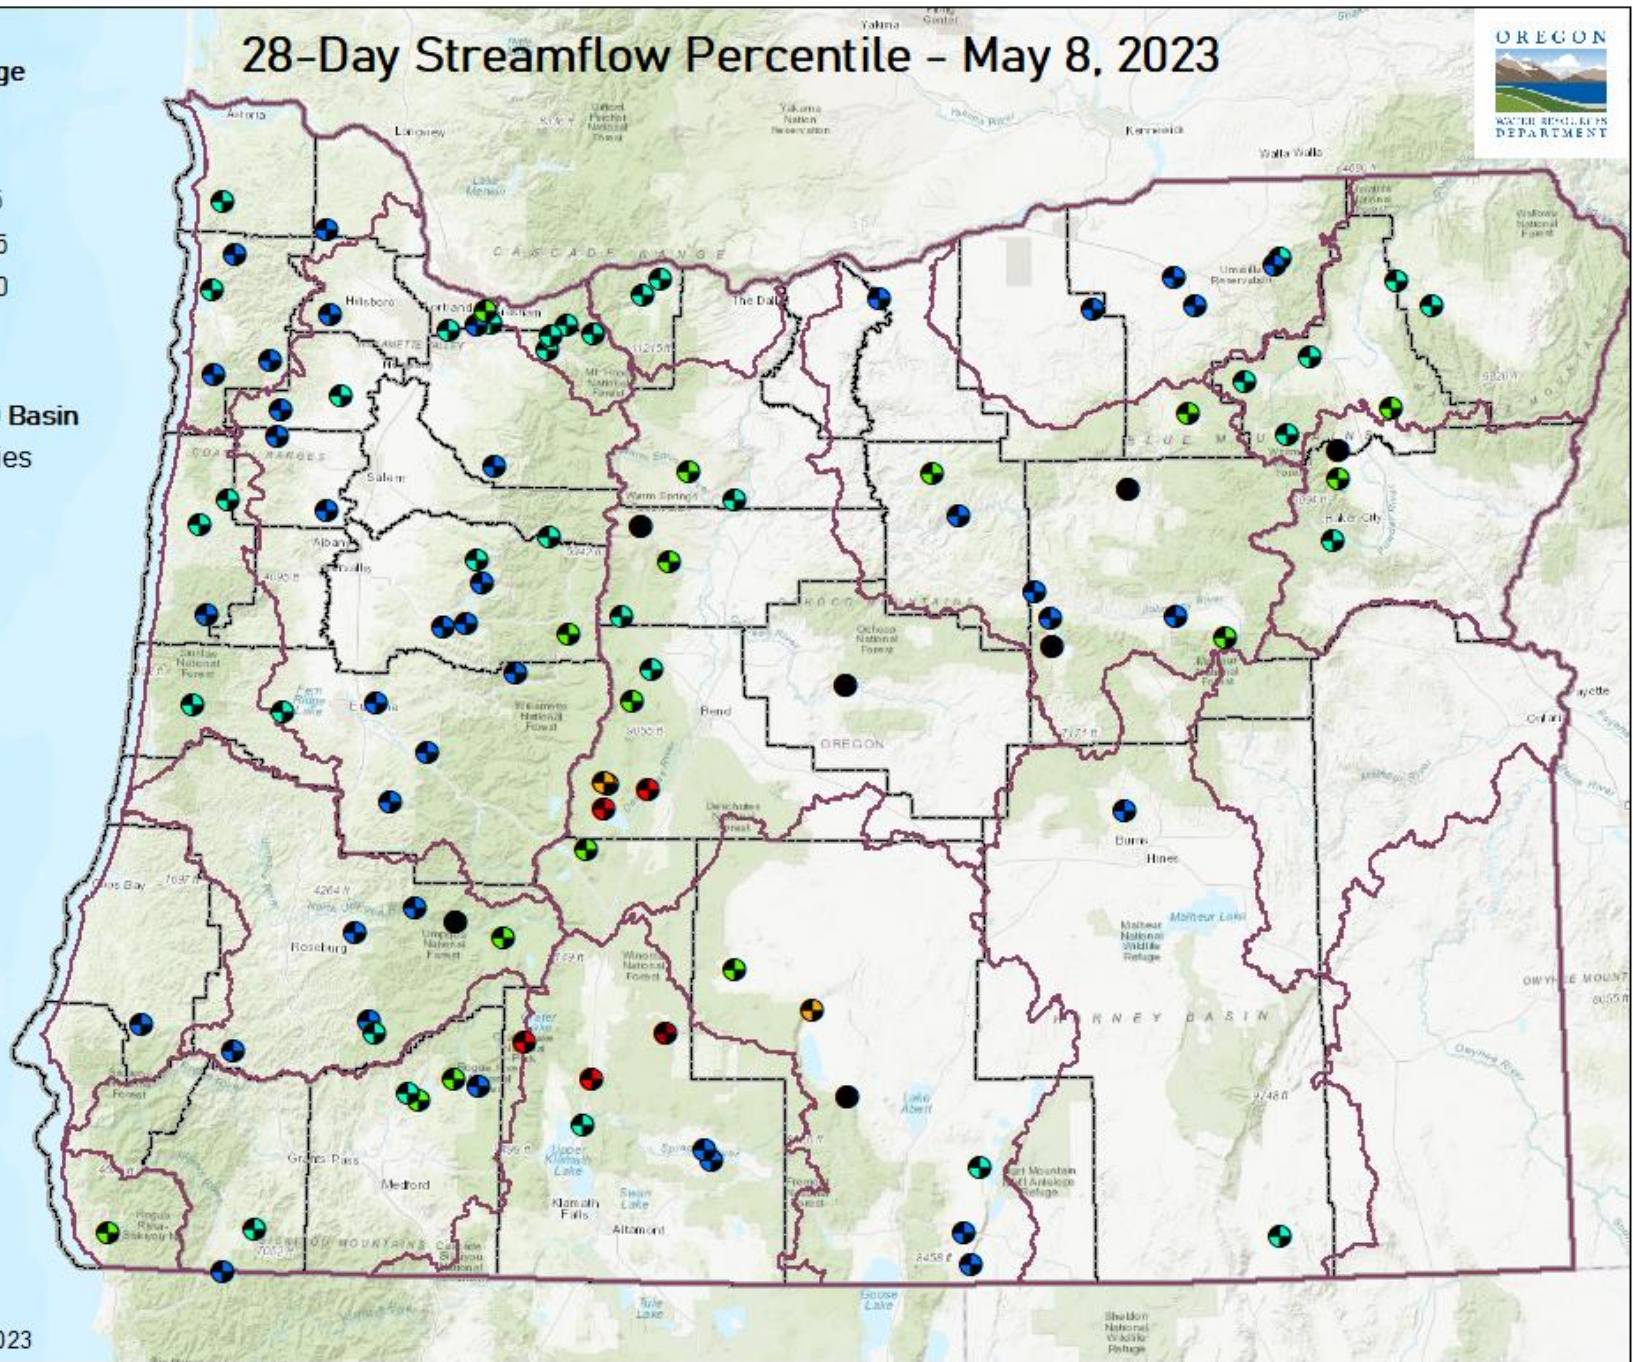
28-Day Streamflow Percentile - May 8, 2023

OREGON
WATER RESOURCES DEPARTMENT

ge
5
5
0
Basin
es
023

Yakima
Astoria
Longview
Kennewick
Walla Walla
CASCADE RANGE
Hillsboro
Portland
The Dalles
Umatilla Reservation
Salem
Albany
Corvallis
Warm Springs
BLUE MOUNTAINS
Baker City
Bend
OCHOCO MOUNTAINS
Ochoco National Forest
OREGON
Eugene
Willamette National Forest
Deschutes National Forest
Burns
Hines
Coos Bay
Roseburg
Umpqua National Forest
Winema National Forest
Malheur Lake
Malheur National Wildlife Refuge
HARNEY BASIN
Grants Pass
Medford
Klamath Falls
Altamont
Upper Klamath Lake
Lake Abert
Hart Mountain National Antelope Refuge
SISKIYOU MOUNTAINS
Rogue River-Siskiyou National Forest
Goose Lake
Tule Lake
Sheldon National Wildlife Refuge
Ontario
OWYHEE MOUNTAINS
Owyhee River